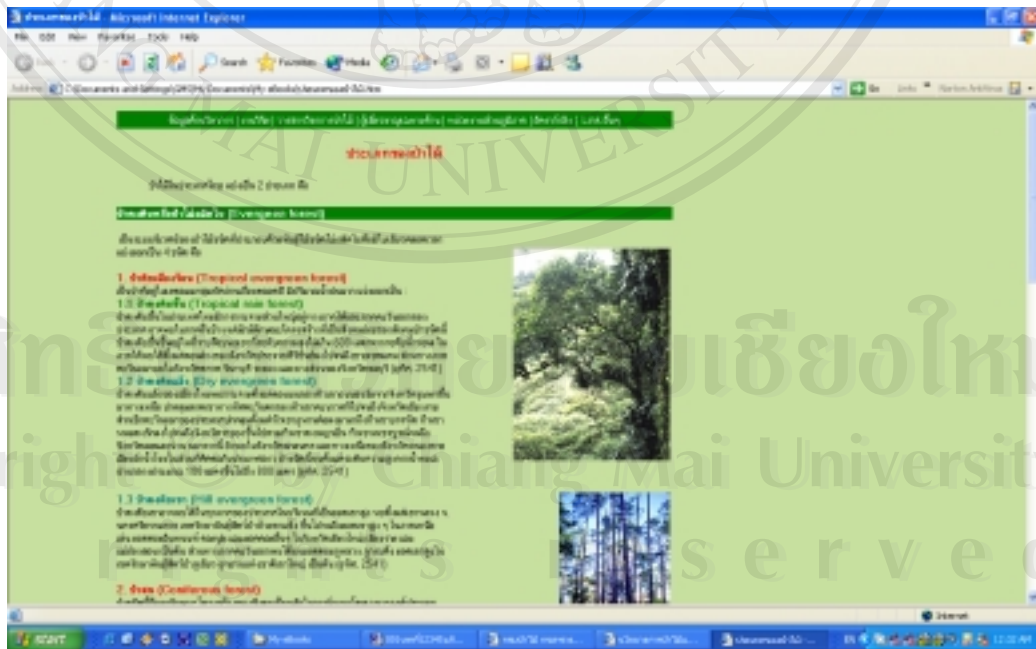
Microsoft Internet Explorer

File Edit View Favorites Tools Help

Search Favorites Media

Address

Go Links Norton AntiVirus

ประเภทของป่าไม้

(Evergreen forest)

1. (Tropical evergreen forest)

1.1 (Tropical rain forest)

1.2 (Dry evergreen forest)

1.3 (Hill evergreen forest)

2. (Coniferous forest)

Internet

start

ลิขสิทธิ์มหาวิทยาลัยเชียงใหม่
Copyright © by Chiang Mai University
All rights reserved

CHIANG MAI UNIVERSITY